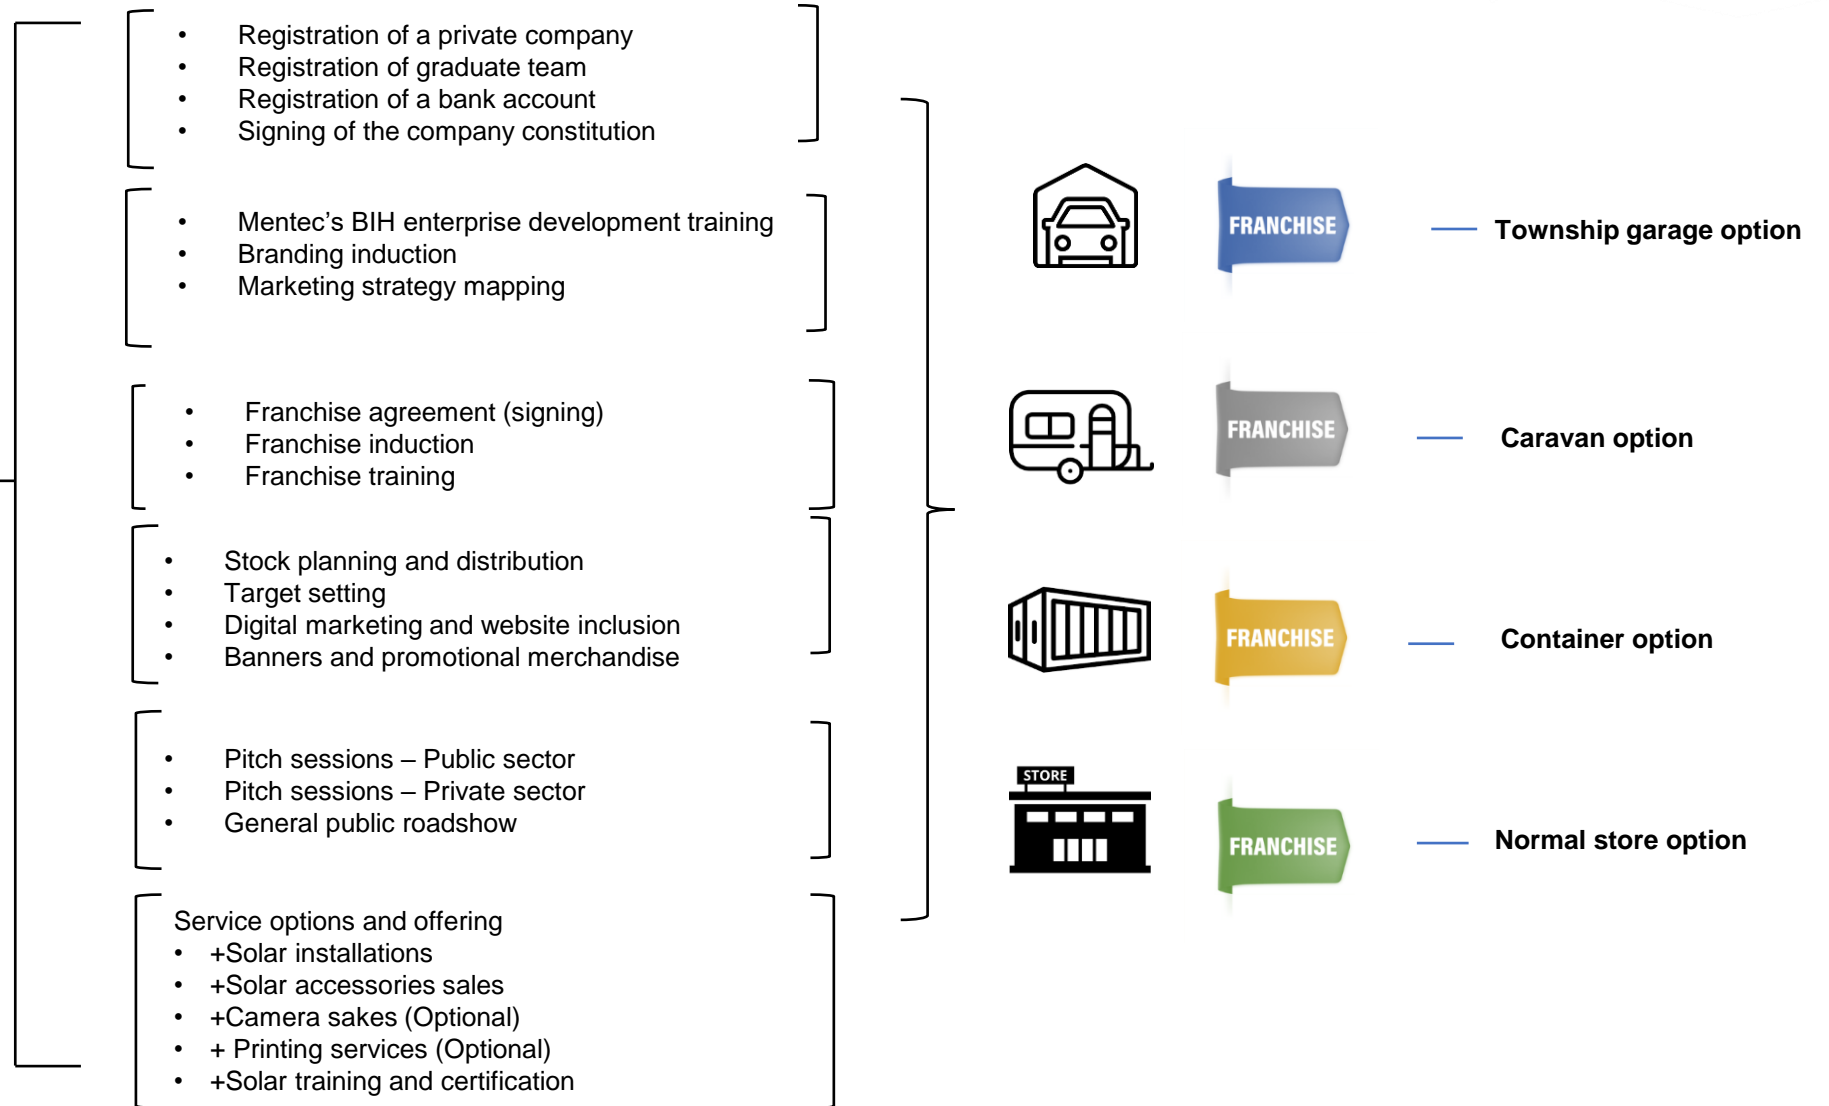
- Registration of a private company
- Registration of graduate team
- Registration of a bank account
- Signing of the company constitution

- Mentec's BIH enterprise development training
- Branding induction
- Marketing strategy mapping

- Franchise agreement (signing)
- Franchise induction
- Franchise training

- Stock planning and distribution
- Target setting
- Digital marketing and website inclusion
- Banners and promotional merchandise

- Pitch sessions – Public sector
- Pitch sessions – Private sector
- General public roadshow

Service options and offering
- +Solar installations
- +Solar accessories sales
- +Camera sakes (Optional)
- + Printing services (Optional)
- +Solar training and certification

FRANCHISE — Township garage option

FRANCHISE — Caravan option

FRANCHISE — Container option

STORE

FRANCHISE — Normal store option